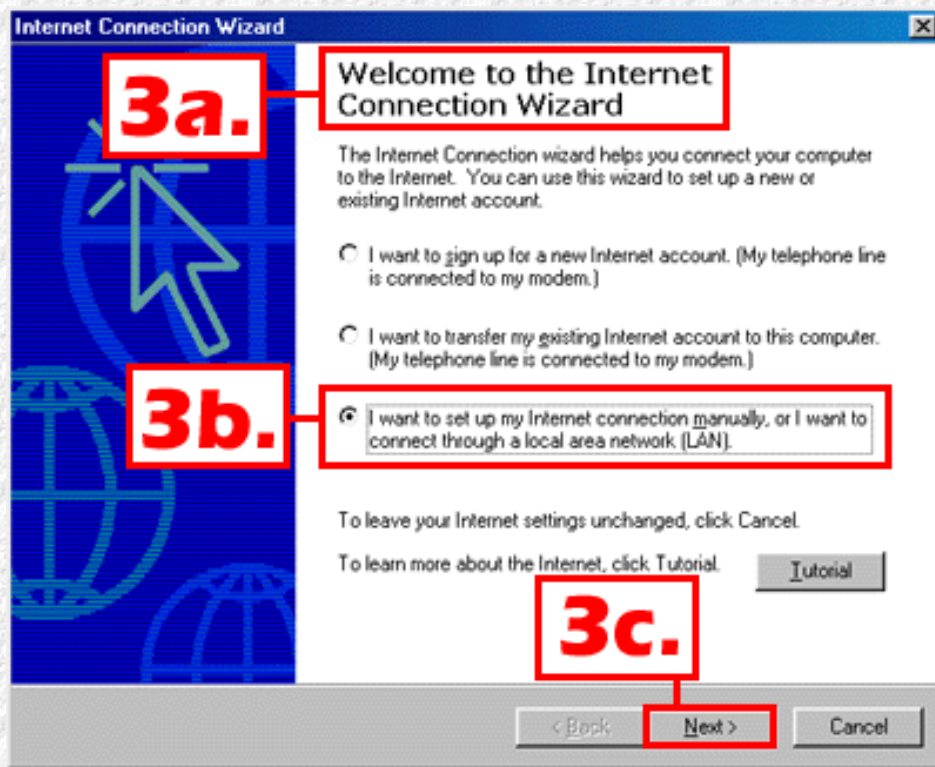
Internet Connection Wizard

3a.

Welcome to the Internet Connection Wizard

The Internet Connection wizard helps you connect your computer to the Internet. You can use this wizard to set up a new or existing Internet account.

I want to sign up for a new Internet account. (My telephone line is connected to my modem.)

I want to transfer my existing Internet account to this computer. (My telephone line is connected to my modem.)

3b.

I want to set up my Internet connection manually, or I want to connect through a local area network (LAN).

To leave your Internet settings unchanged, click Cancel.

To learn more about the Internet, click Tutorial.

Tutorial

3c.

< Back

Next >

Cancel